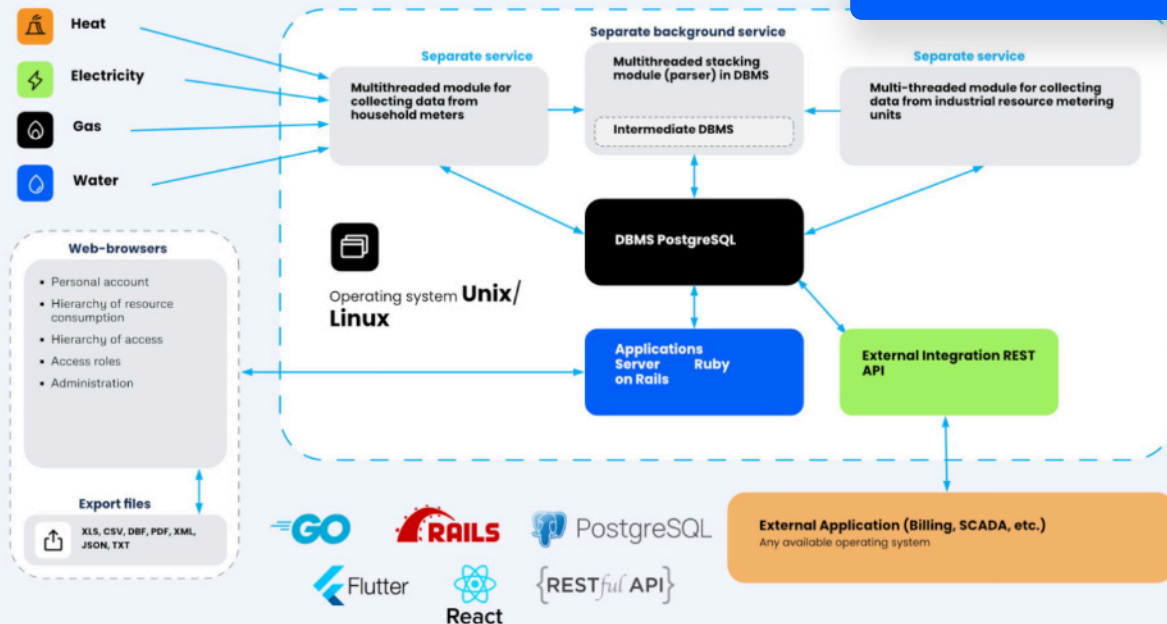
Heat

Electricity

Gas

Water

Separate service

Multithreaded module for collecting data from household meters

Separate background service

Multithreaded stacking module (parser) in DBMS

Intermediate DBMS

Separate service

Multi-threaded module for collecting data from industrial resource metering units

DBMS PostgreSQL

Operating system Unix/ Linux

Web-browsers

- Personal account
- Hierarchy of resource consumption
- Hierarchy of access
- Access roles
- Administration

Applications Server Ruby on Rails

External Integration REST API

Export files

XLS, CSV, DBF, PDF, XML, JSON, TXT

GO

RAILS

PostgreSQL

Flutter

React

{RESTful API}

External Application (Billing, SCADA, etc.)
Any available operating system